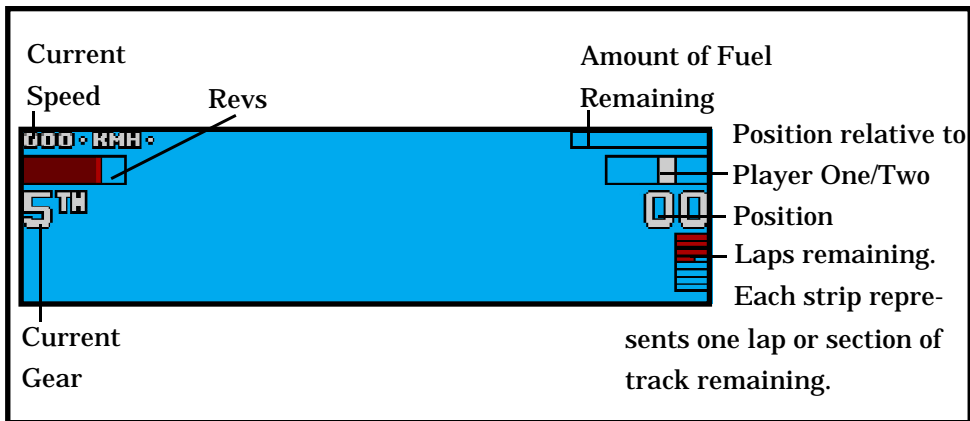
Current Speed

Revs

Amount of Fuel Remaining

000·KMH·

5TH

00

Position relative to Player One/Two

Position

Laps remaining. Each strip represents one lap or section of track remaining.

Current Gear